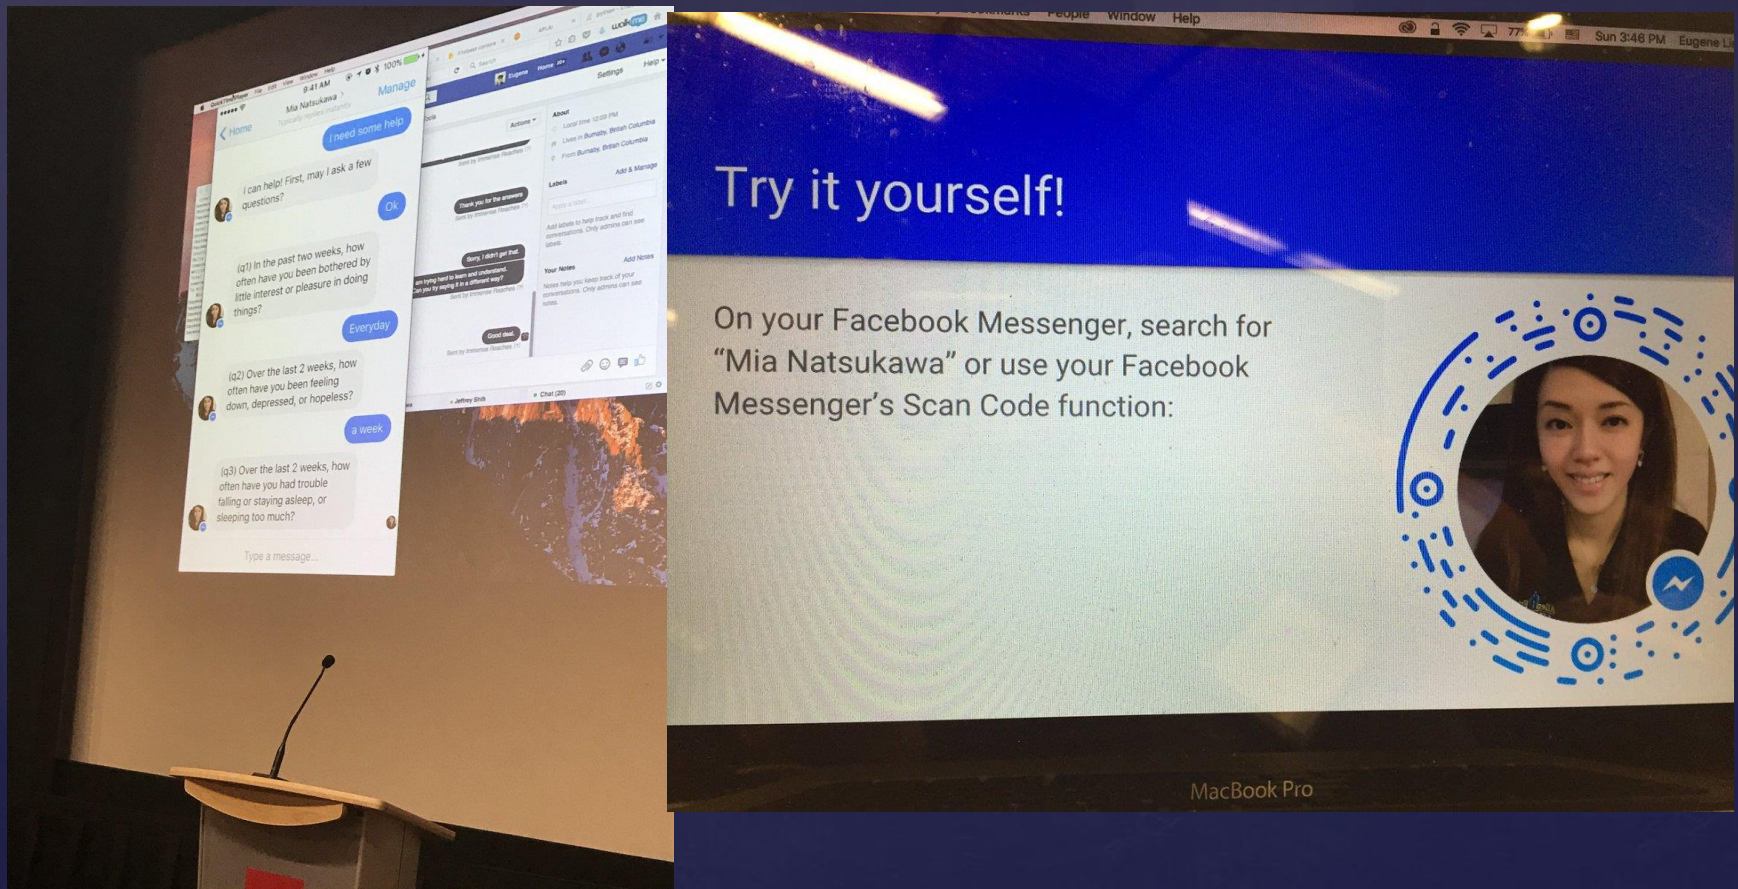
QuickTime Player File Edit View Window Help

9:41 AM

100%

Home

Mia Natsukawa

Typically replies instantly

Manage

I need some help

I can help! First, may I ask a few questions?

Ok

(q1) In the past two weeks, how often have you been bothered by little interest or pleasure in doing things?

Everyday

(q2) Over the last 2 weeks, how often have you been feeling down, depressed, or hopeless?

a week

(q3) Over the last 2 weeks, how often have you had trouble falling or staying asleep, or sleeping too much?

Type a message...

Eugene Home Settings Help

Actions

About

Local time 12:09 PM

Lives in Burnaby, British Columbia

From Burnaby, British Columbia

Labels

Add & Manage

Thank you for the answers

Sorry, I didn't get that.

I am trying hard to learn and understand. Can you try saying it in a different way?

Good deal.

Your Notes

Add Notes

Chat (20)

People Window Help

Sun 3:46 PM Eugene

Try it yourself!

On your Facebook Messenger, search for “Mia Natsukawa” or use your Facebook Messenger’s Scan Code function:

MacBook Pro